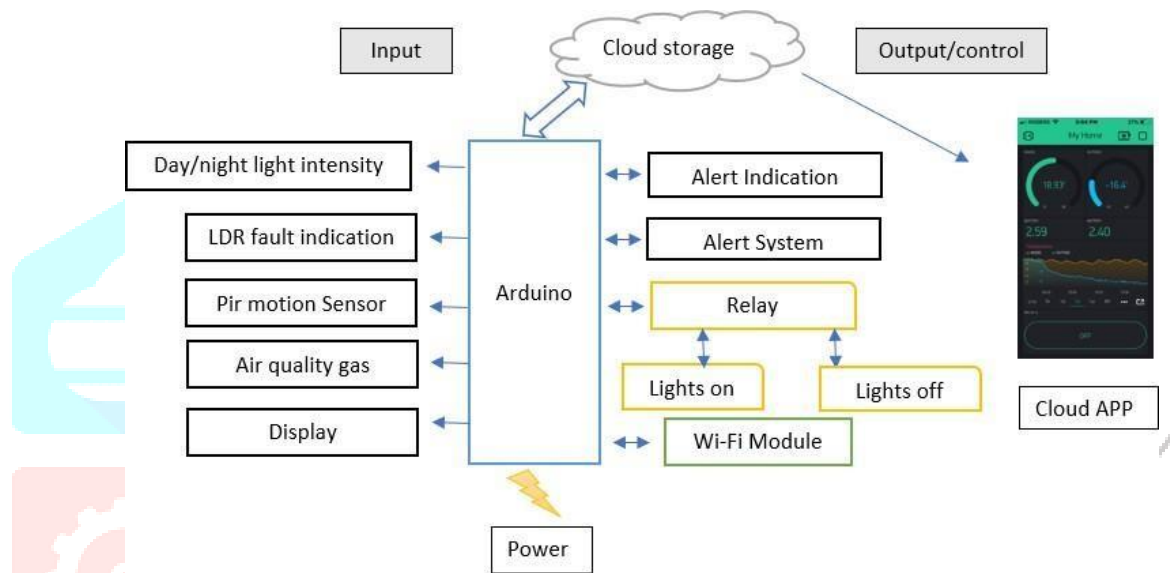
Input

Cloud storage

Output/control

Day/night light intensity

LDR fault indication

Pir motion Sensor

Air quality gas

Display

Arduino

Alert Indication

Alert System

Relay

Lights on

Lights off

Wi-Fi Module

Power

My Home

18.93°

-16.4°

2.59

2.40

Cloud APP